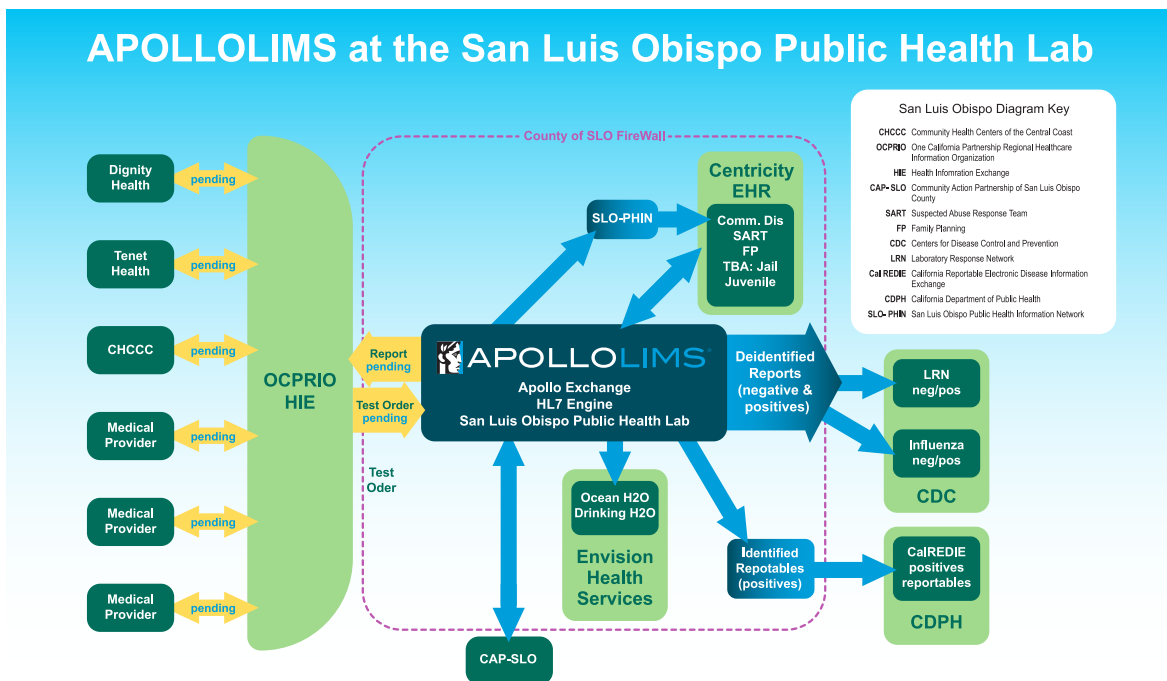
APOLLOLIMS at the San Luis Obispo Public Health Lab

Dignity Health
pending

Tenet Health
pending

CHCCC
pending

Medical Provider
pending

Medical Provider
pending

Medical Provider
pending

OCPRIO HIE

County of SLO FireWall

Report pending

Test Order pending

Test Oder

SLO-PHIN

Centricity EHR

Comm. Dis
SART
FP
TBA: Jail
Juvenile

APOLLOLIMS
Apollo Exchange
HL7 Engine
San Luis Obispo Public Health Lab

Deidentified Reports (negative & positives)

Ocean H2O
Drinking H2O

Envision Health Services

Identified Repotables (positives)

CAP-SLO

LRN neg/pos

Influenza neg/pos

CDC

CalREDIE positives reportables

CDPH

San Luis Obispo Diagram Key

CHCCC Community Health Centers of the Central Coast
OCPRIO One California Partnership Regional Healthcare Information Organization
HIE Health Information Exchange
CAP-SLO Community Action Partnership of San Luis Obispo County
SART Suspected Abuse Response Team
FP Family Planning
CDC Centers for Disease Control and Prevention
LRN Laboratory Response Network
CalREDIE California Reportable Electronic Disease Information Exchange
CDPH California Department of Public Health
SLO-PHIN San Luis Obispo Public Health Information Network